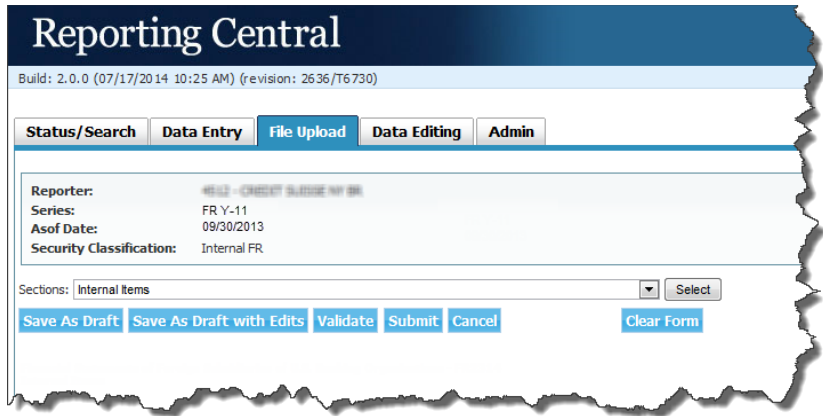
Reporting Central

Build: 2.0.0 (07/17/2014 10:25 AM) (revision: 2636/T6730)

Status/Search | Data Entry | File Upload | Data Editing | Admin

Reporter: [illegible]
Series: FR Y-11
Asof Date: 09/30/2013
Security Classification: Internal FR

Sections: Internal Items
Select

Save As Draft | Save As Draft with Edits | Validate | Submit | Cancel | Clear Form